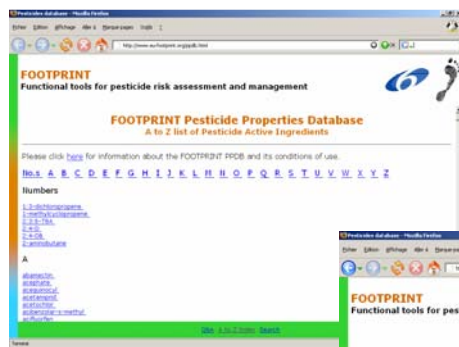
Pesticide database - Mozilla Firefox

Fichier Édition Affichage Aller à Marque-pages Outils ?

http://www.eu-footprint.org/ppdb.html

FOOTPRINT
Functional tools for pesticide risk assessment and management

FOOTPRINT Pesticide Properties Database
A to Z list of Pesticide Active Ingredients

Please click here for information about the FOOTPRINT PPDB and its conditions of use.

No.s A B C D E F G H I J K L M N O P Q R S T U V W X Y Z

Numbers

1,3-dichloropropene
1-methylcyclopropene
2,3,6-TBA
2,4-D
2,4-DB
2-aminobutane

A

abamectin
acephate
acequinocyl
acetamiprid
acetochlor
acibenzolar-S-methyl
acifluorfen

Site A to Z Index Search

Terminé

Pesticide database - Mozilla Firefox

Fichier Édition Affichage Aller à Marque-pages

FOOTPRINT
Functional tools for pest